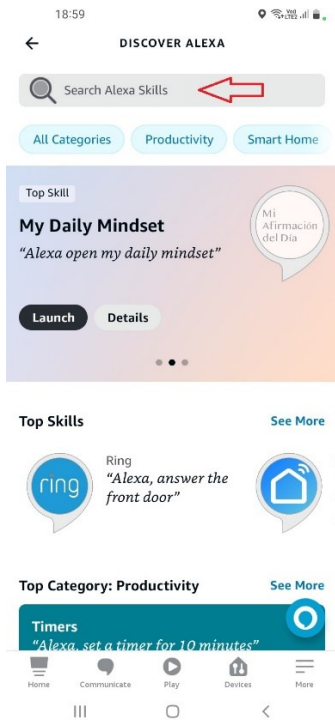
18:59

DISCOVER ALEXA

Search Alexa Skills

All Categories
Productivity
Smart Home

Top Skill
My Daily Mindset
"Alexa open my daily mindset"
Mi Afirmación del Día

Launch
Details

Top Skills
See More

ring
Ring
"Alexa, answer the front door"

Top Category: Productivity
See More

Timers
"Alexa, set a timer for 10 minutes"

Home
Communicate
Play
Devices
More